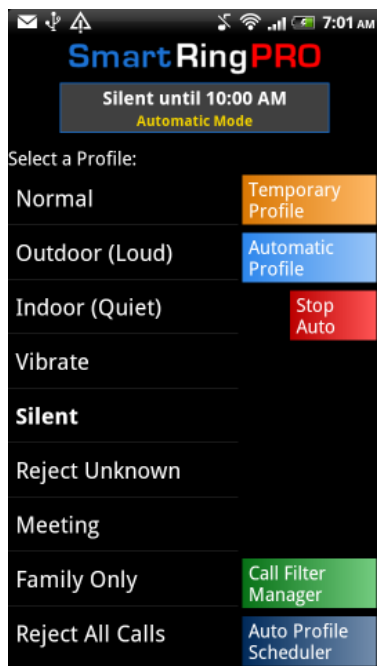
7:01 AM

SmartRingPRO

Silent until 10:00 AM
Automatic Mode

Select a Profile:

Normal

Temporary Profile

Outdoor (Loud)

Automatic Profile

Indoor (Quiet)

Stop Auto

Vibrate

Silent

Reject Unknown

Meeting

Family Only

Call Filter Manager

Reject All Calls

Auto Profile Scheduler